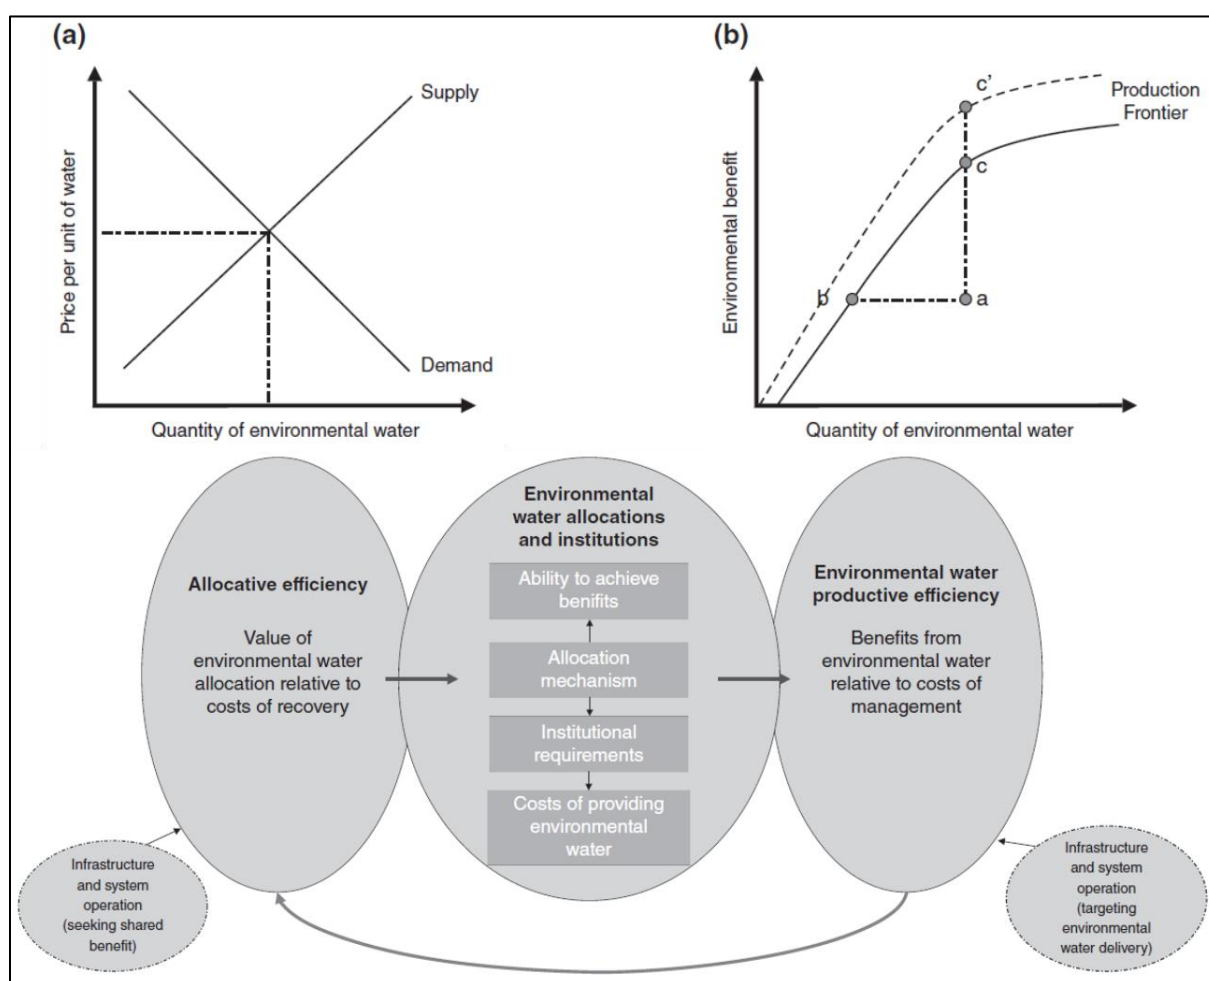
(a)

Supply

Price per unit of water

Demand

Quantity of environmental water

(b)

c'

Production Frontier

c

Environmental benefit

b

a

Quantity of environmental water

Allocative efficiency

Value of environmental water allocation relative to costs of recovery

Environmental water allocations and institutions

Ability to achieve benifits

Allocation mechanism

Institutional requirements

Costs of providing environmental water

Environmental water productive efficiency

Benefits from environmental water relative to costs of management

Infrastructure and system operation (seeking shared benefit)

Infrastructure and system operation (targeting environmental water delivery)